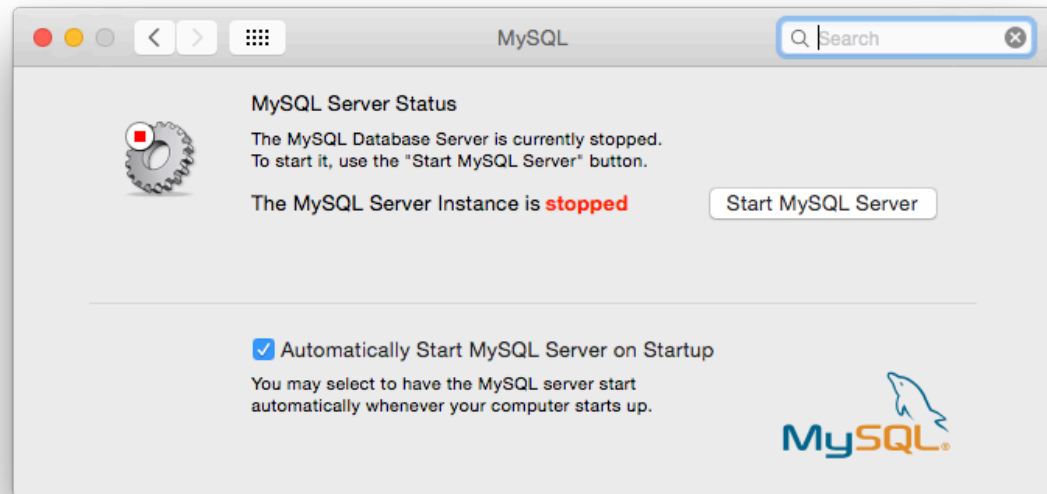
MySQL

Search

MySQL Server Status

The MySQL Database Server is currently stopped.
To start it, use the "Start MySQL Server" button.

The MySQL Server Instance is stopped

Start MySQL Server

Automatically Start MySQL Server on Startup

You may select to have the MySQL server start automatically whenever your computer starts up.

MySQL